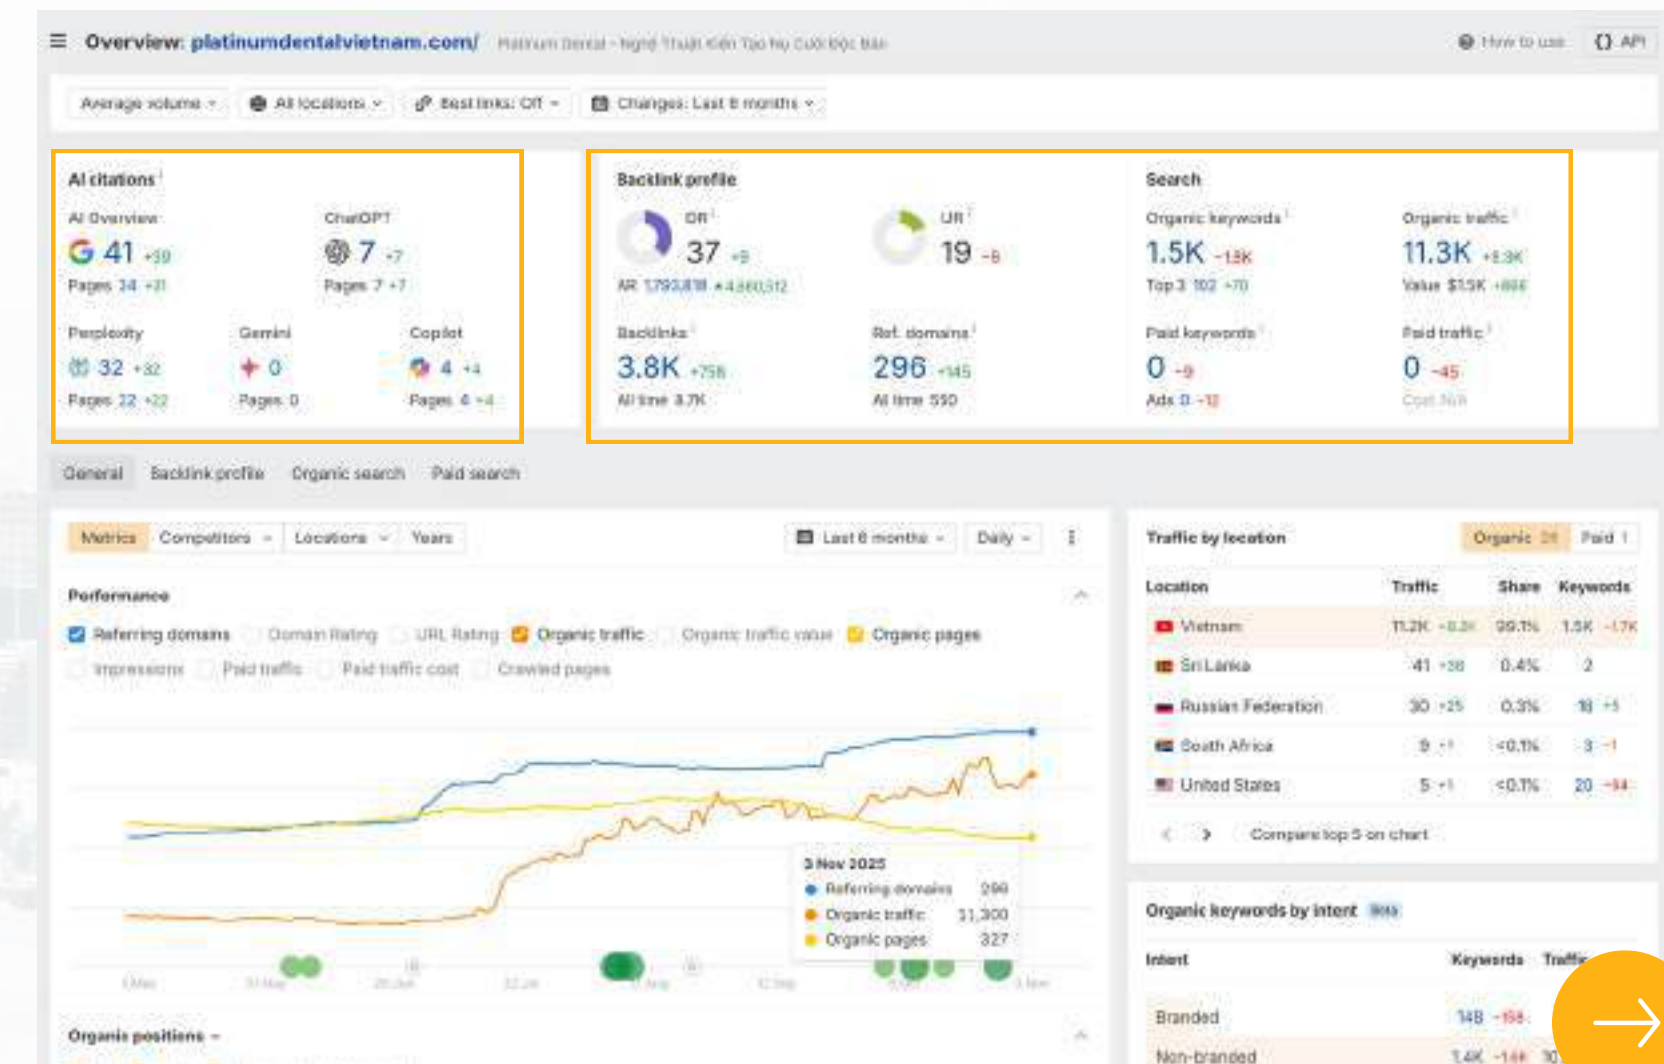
Overview: platinumdentalvietnam.com/ Platinum Dental - Nghệ Thuật Kiến Tạo Nụ Cười Độc Bản

How to use API

Average volume All locations Best links: Off Changes: Last 6 months

AI citations

AI Overview
41 +39
Pages 34 +31

ChatGPT
7 +7
Pages 7 +7

Perplexity
32 +32
Pages 22 +22

Gemini
0
Pages 0

Copilot
4 +4
Pages 4 +4

Backlink profile

DR
37 +9
AR 1,793,818 ▲4,560,512

UR
19 -8

Backlinks
3.8K +758
All time 8.7K

Ref. domains
296 +145
All time 550

Search

Organic keywords
1.5K -1.8K
Top 3 102 +70

Organic traffic
11.3K +8.3K
Value $1.5K +866

Paid keywords
0 -9
Ads 0 -12

Paid traffic
0 -45
Cost N/A

General Backlink profile Organic search Paid search

Metrics Competitors Locations Years Last 6 months Daily

Performance

Referring domains Domain Rating URL Rating Organic traffic Organic traffic value Organic pages
Impressions Paid traffic Paid traffic cost Crawled pages

3 Nov 2025
Referring domains 296
Organic traffic 11,300
Organic pages 327

Organic positions

Traffic by location Organic 24 Paid 1

| Location | Traffic | Share | Keywords |
|---|---|---|---|
| Vietnam | 11.2K -8.2K | 99.1% | 1.5K -1.7K |
| Sri Lanka | 41 +38 | 0.4% | 2 |
| Russian Federation | 30 +25 | 0.3% | 18 +5 |
| South Africa | 9 +1 | <0.1% | 3 -1 |
| United States | 5 +1 | <0.1% | 20 -94 |

Compare top 5 on chart

Organic keywords by intent Beta

| Intent | Keywords | Traffic |
|---|---|---|
| Branded | 148 -158 | |
| Non-branded | 1.4K -1.6K | 10 |